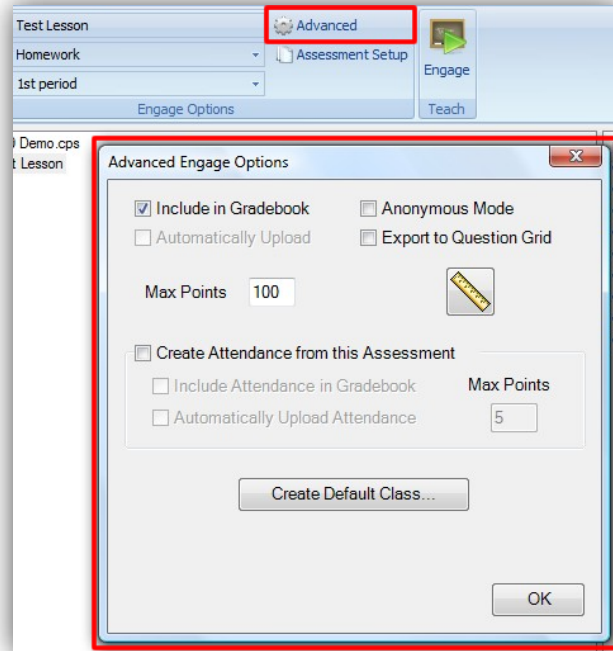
Test Lesson
Homework
1st period
Engage Options
Advanced
Assessment Setup
Engage
Teach

Demo.cps
t Lesson

Advanced Engage Options

Include in Gradebook
Automatically Upload
Anonymous Mode
Export to Question Grid

Max Points 100

Create Attendance from this Assessment
Include Attendance in Gradebook
Automatically Upload Attendance
Max Points
5

Create Default Class...

OK